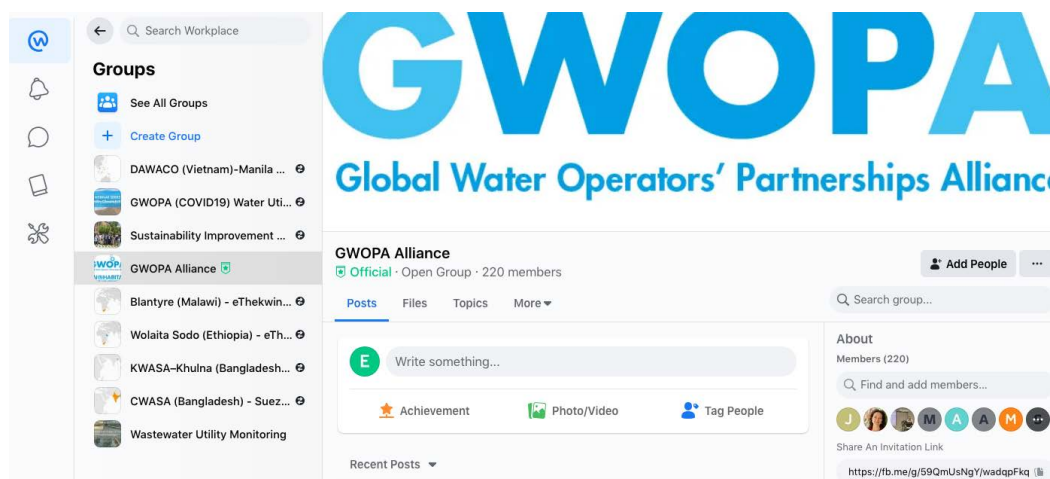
Search Workplace

Groups

See All Groups

Create Group

DAWACO (Vietnam)-Manila ...

GWOPA (COVID19) Water Uti...

Sustainability Improvement ...

GWOPA Alliance

Blantyre (Malawi) - eThekwin...

Wolaita Sodo (Ethiopia) - eTh...

KWASA–Khulna (Bangladesh...

CWASA (Bangladesh) - Suez...

Wastewater Utility Monitoring

GWOPA

Global Water Operators' Partnerships Allianc

GWOPA Alliance

Official · Open Group · 220 members

Add People

...

Posts Files Topics More

Search group...

E

Write something...

Achievement Photo/Video Tag People

Recent Posts

About

Members (220)

Find and add members...

J M A A M

Share An Invitation Link

https://fb.me/g/59QmUsNgY/wadqpFkq